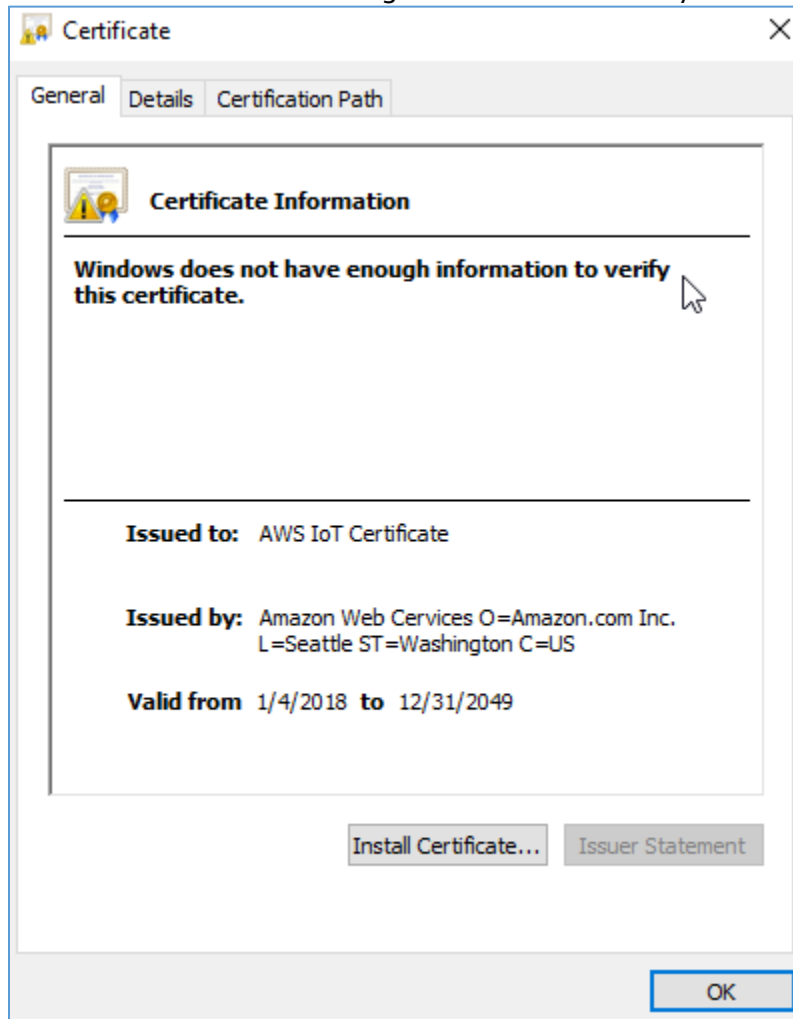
Certificate

×

General | Details | Certification Path

Certificate Information

Windows does not have enough information to verify this certificate.

Issued to: AWS IoT Certificate

Issued by: Amazon Web Cervices O=Amazon.com Inc. L=Seattle ST=Washington C=US

Valid from 1/4/2018 to 12/31/2049

Install Certificate...

Issuer Statement

OK